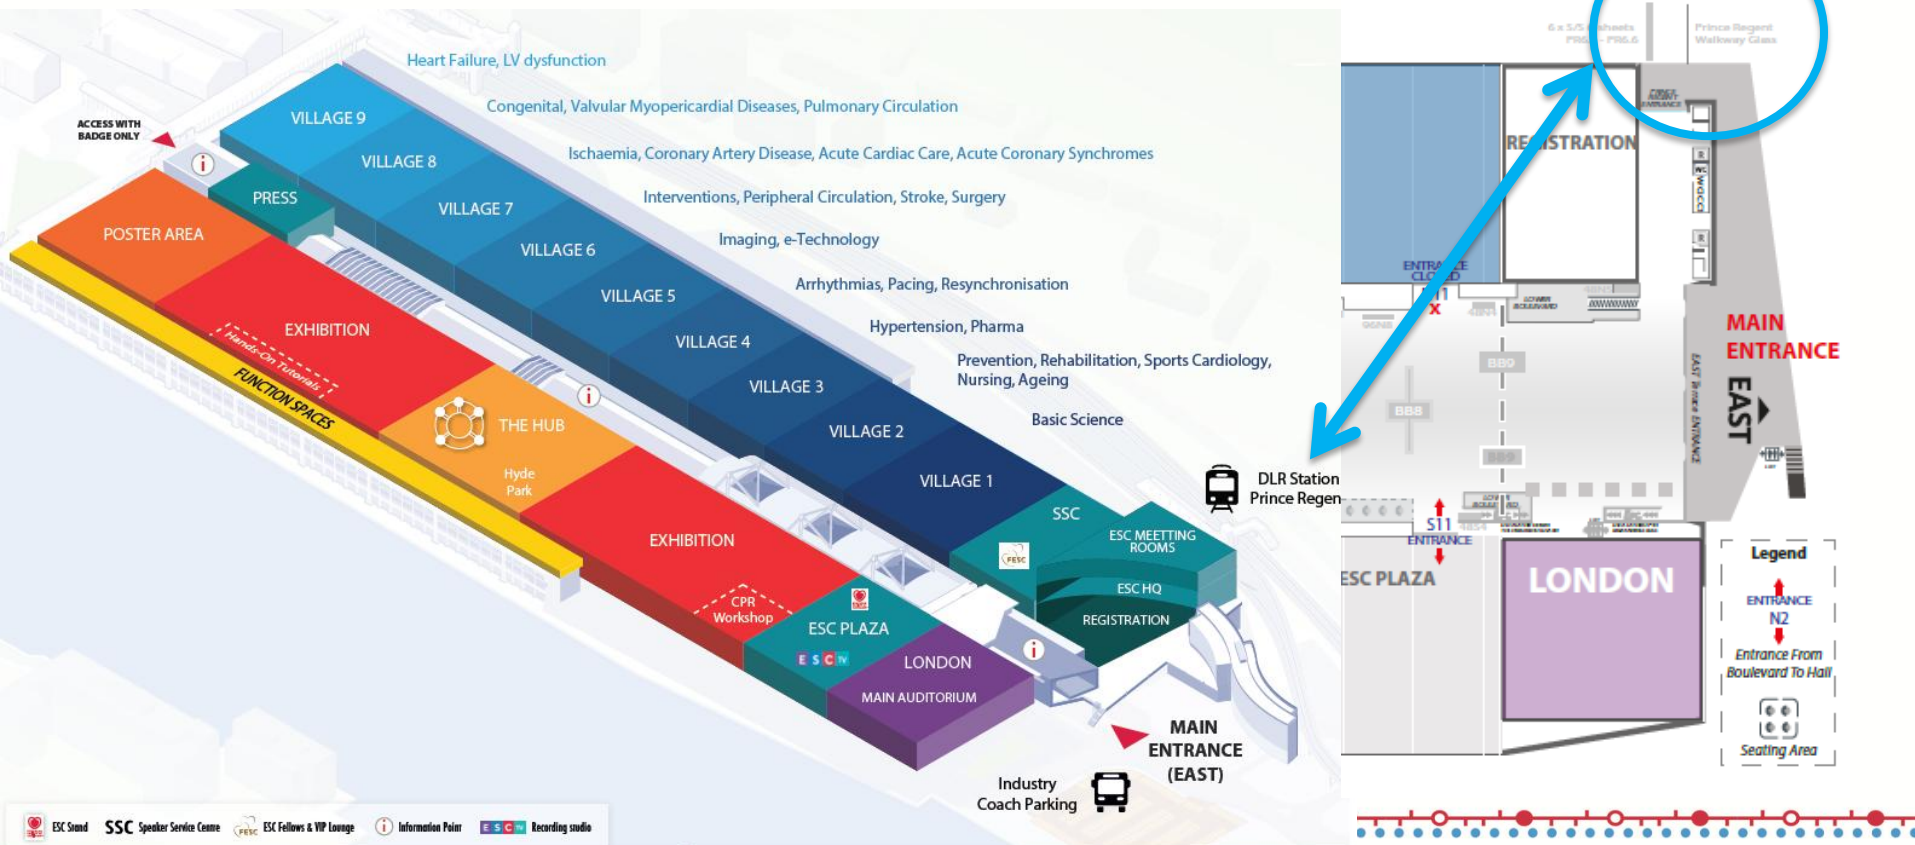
Heart Failure, LV dysfunction
Congenital, Valvular Myopericardial Diseases, Pulmonary Circulation
Ischaemia, Coronary Artery Disease, Acute Cardiac Care, Acute Coronary Synchromes
Interventions, Peripheral Circulation, Stroke, Surgery
Imaging, e-Technology
Arrhythmias, Pacing, Resynchronisation
Hypertension, Pharma
Prevention, Rehabilitation, Sports Cardiology, Nursing, Ageing
Basic Science

ACCESS WITH BADGE ONLY
VILLAGE 9
VILLAGE 8
PRESS
VILLAGE 7
POSTER AREA
VILLAGE 6
VILLAGE 5
EXHIBITION
Hands-On Tutorials
VILLAGE 4
FUNCTION SPACES
VILLAGE 3
THE HUB
Hyde Park
VILLAGE 2
VILLAGE 1
SSC
ESC MEETTING ROOMS
EXHIBITION
ESC HQ
REGISTRATION
CPR Workshop
ESC PLAZA
LONDON
MAIN AUDITORIUM
DLR Station Prince Regen
MAIN ENTRANCE (EAST)
Industry Coach Parking

ESC Stand SSC Speaker Service Centre ESC Fellows & VIP Lounge Information Point ESC TV Recording studio

REGISTRATION
ENTRANCE CLOSED
MAIN ENTRANCE
EAST
S11 ENTRANCE
ESC PLAZA
LONDON
Legend
ENTRANCE N2
Entrance From Boulevard To Hall
Seating Area